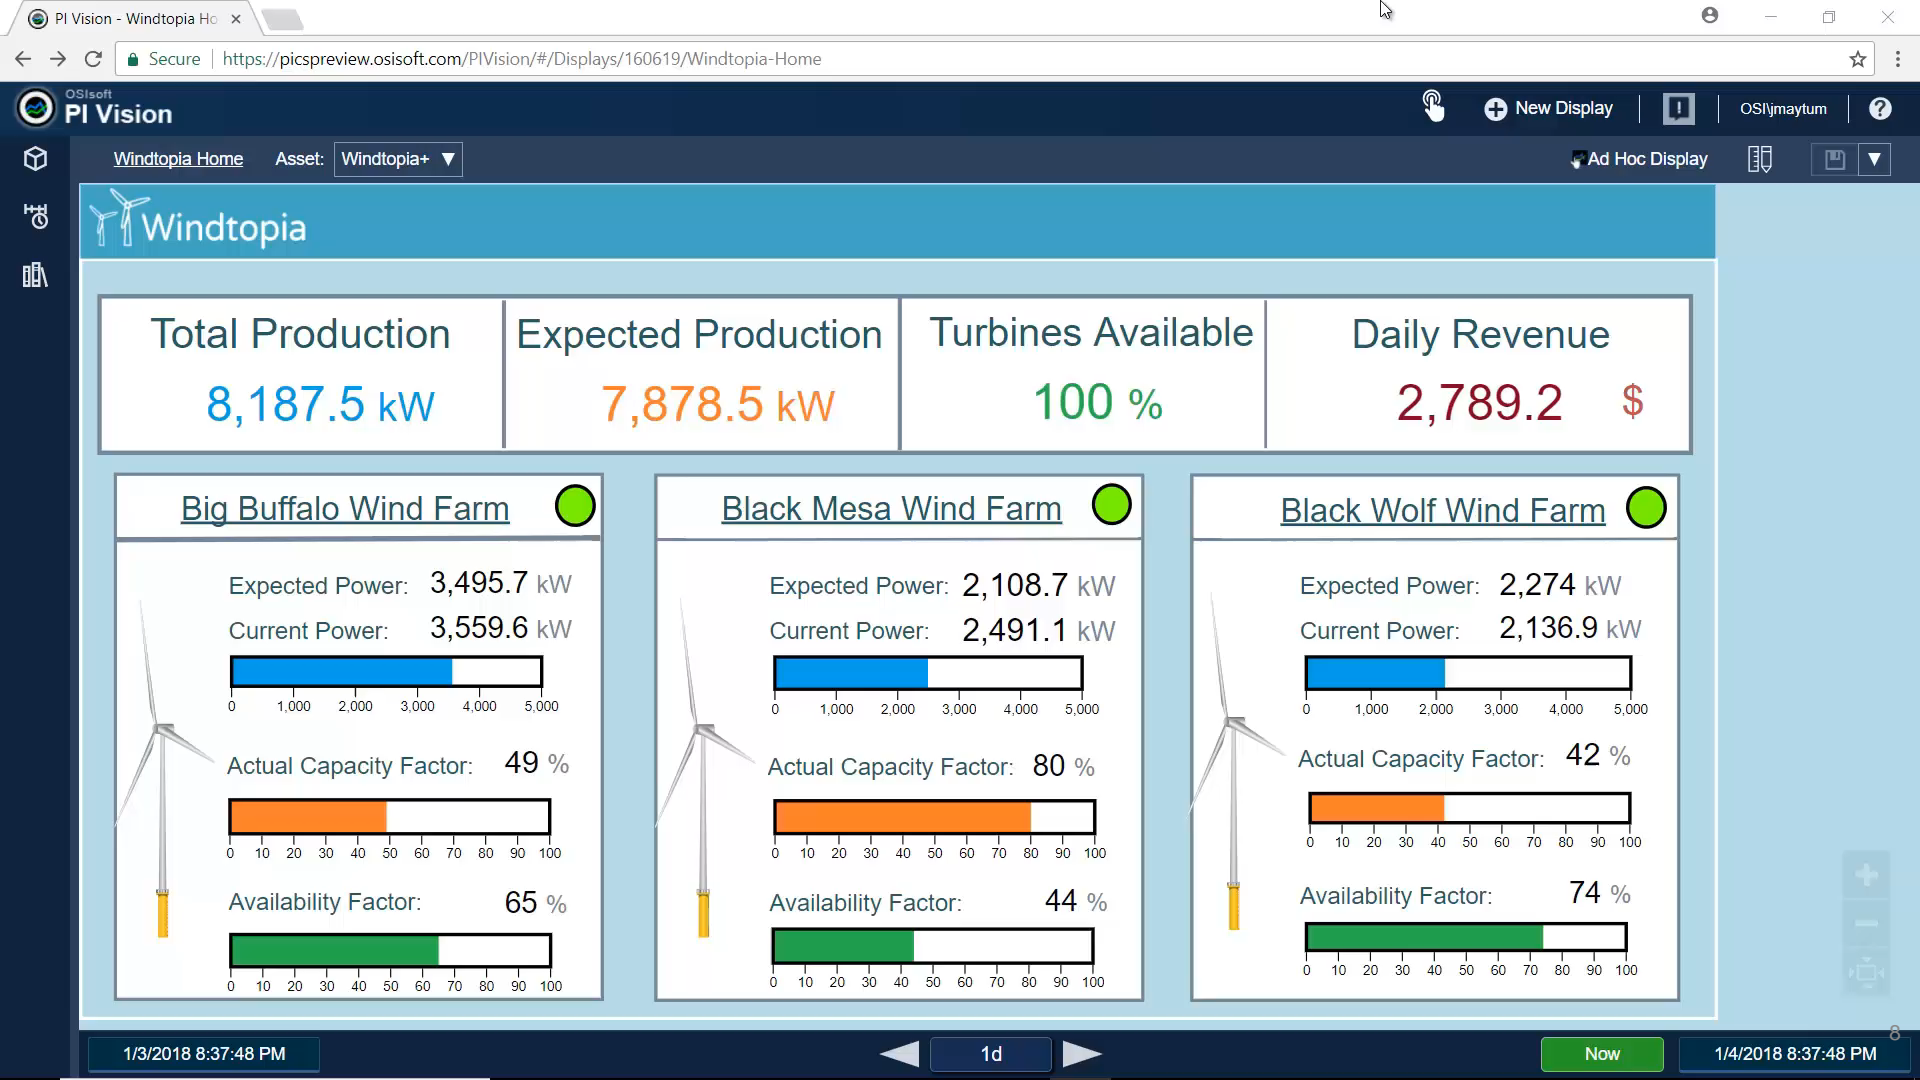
PI Vision - Windtopia Ho ×

Secure | https://picspreview.osisoft.com/PIVision/#/Displays/160619/Windtopia-Home

OSIsoft
PI Vision

New Display

OSI\jmaytum

Windtopia Home Asset: Windtopia+

Ad Hoc Display

Windtopia

Total Production
8,187.5 kW

Expected Production
7,878.5 kW

Turbines Available
100 %

Daily Revenue
2,789.2 $

Big Buffalo Wind Farm

Expected Power: 3,495.7 kW
Current Power: 3,559.6 kW

0 1,000 2,000 3,000 4,000 5,000

Actual Capacity Factor: 49 %

0 10 20 30 40 50 60 70 80 90 100

Availability Factor: 65 %

0 10 20 30 40 50 60 70 80 90 100

Black Mesa Wind Farm

Expected Power: 2,108.7 kW
Current Power: 2,491.1 kW

0 1,000 2,000 3,000 4,000 5,000

Actual Capacity Factor: 80 %

0 10 20 30 40 50 60 70 80 90 100

Availability Factor: 44 %

0 10 20 30 40 50 60 70 80 90 100

Black Wolf Wind Farm

Expected Power: 2,274 kW
Current Power: 2,136.9 kW

0 1,000 2,000 3,000 4,000 5,000

Actual Capacity Factor: 42 %

0 10 20 30 40 50 60 70 80 90 100

Availability Factor: 74 %

0 10 20 30 40 50 60 70 80 90 100

1/3/2018 8:37:48 PM

1d

Now

1/4/2018 8:37:48 PM